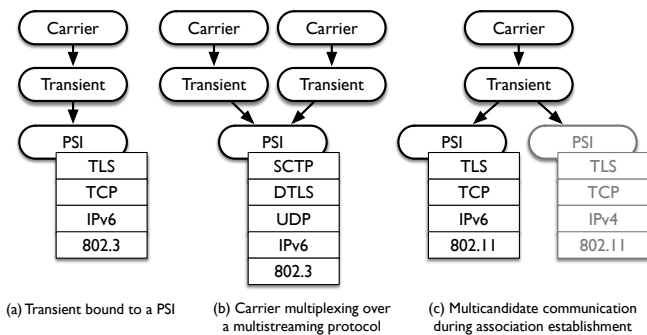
Carrier

Transient

PSI

TLS

TCP

IPv6

802.3

(a) Transient bound to a PSI

Carrier

Carrier

Transient

Transient

PSI

SCTP

DTLS

UDP

IPv6

802.3

(b) Carrier multiplexing over a multistreaming protocol

Carrier

Transient

PSI

TLS

TCP

IPv6

802.11

PSI

TLS

TCP

IPv4

802.11

(c) Multicandidate communication during association establishment